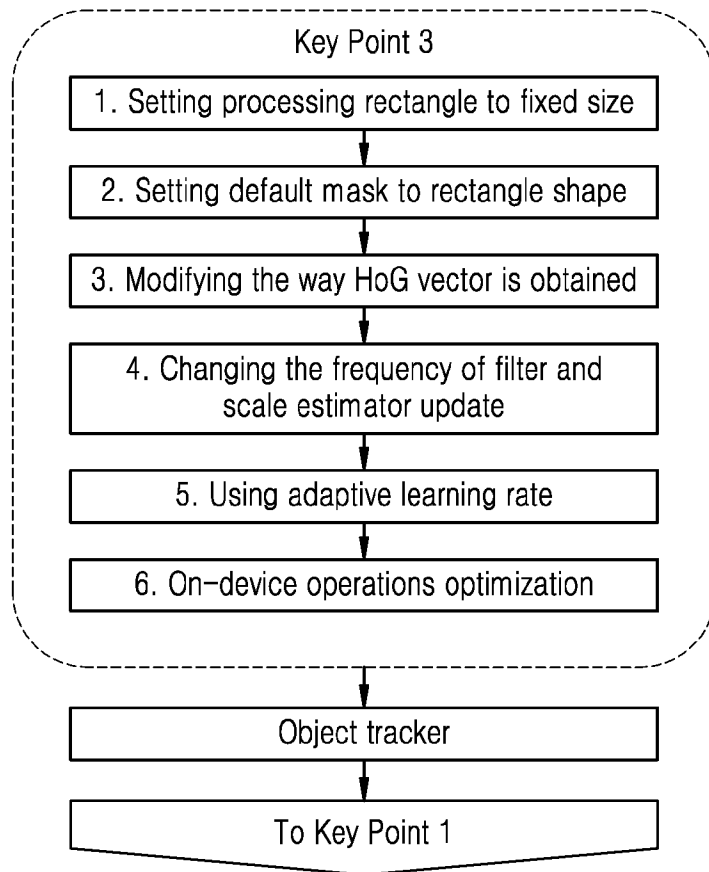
Key Point 3

1. Setting processing rectangle to fixed size

2. Setting default mask to rectangle shape

3. Modifying the way HoG vector is obtained

4. Changing the frequency of filter and scale estimator update

5. Using adaptive learning rate

6. On-device operations optimization

Object tracker

To Key Point 1